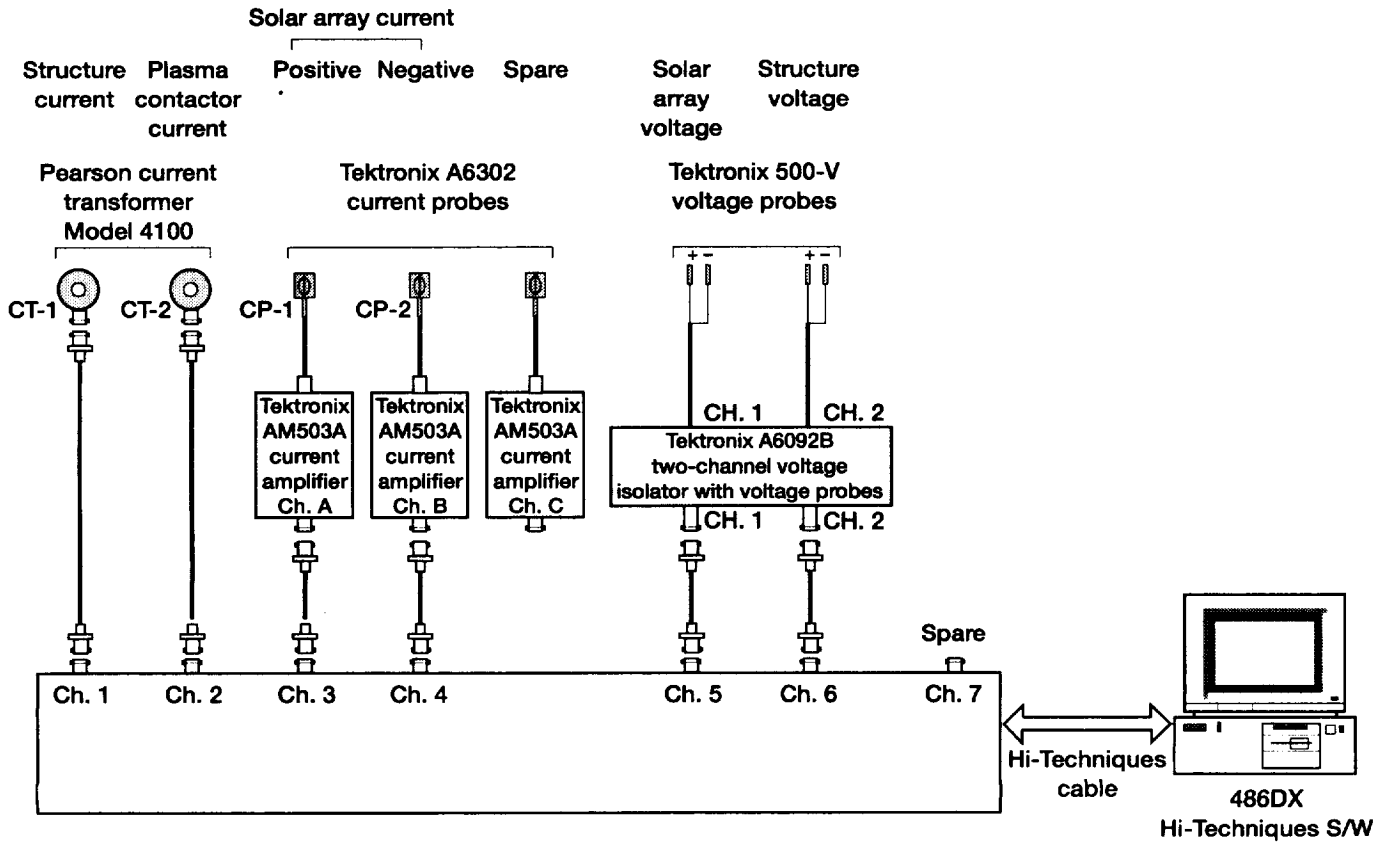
Solar array current

Structure current

Plasma contactor current

Positive

Negative

Spare

Solar array voltage

Structure voltage

Pearson current transformer Model 4100

Tektronix A6302 current probes

Tektronix 500-V voltage probes

+ −

+ −

CT-1

CT-2

CP-1

CP-2

Tektronix AM503A current amplifier Ch. A

Tektronix AM503A current amplifier Ch. B

Tektronix AM503A current amplifier Ch. C

CH. 1

CH. 2

Tektronix A6092B two-channel voltage isolator with voltage probes

CH. 1

CH. 2

Spare

Ch. 1

Ch. 2

Ch. 3

Ch. 4

Ch. 5

Ch. 6

Ch. 7

Hi-Techniques cable

486DX
Hi-Techniques S/W